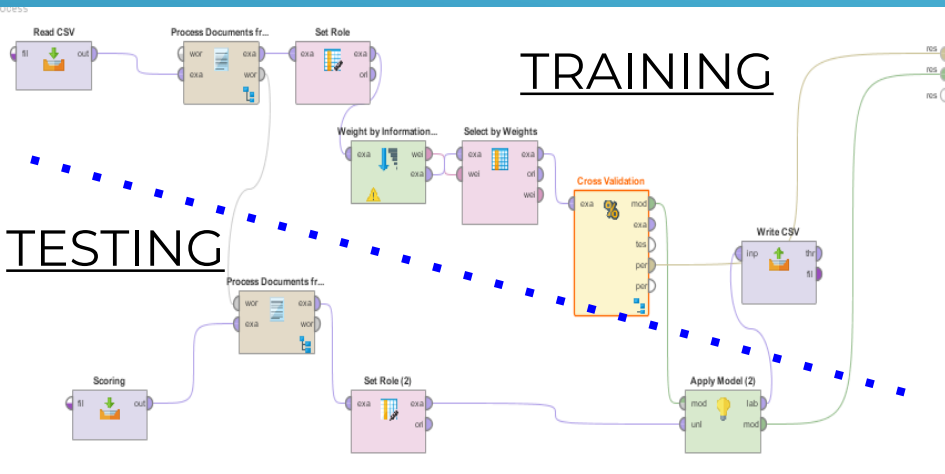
ocess

Read CSV
fil
out

Process Documents fr...
wor
exa
exa
wor

Set Role
exa
exa
ori

TRAINING

res
res
res

Weight by Information...
exa
wei
exa

Select by Weights
exa
wei
exa
ori
wei

Cross Validation
exa
mod
exa
tes
per
per

TESTING

Write CSV
inp
thr
fil

Process Documents fr...
wor
exa
exa
wor

Scoring
fil
out

Set Role (2)
exa
exa
ori

Apply Model (2)
mod
unl
lab
mod